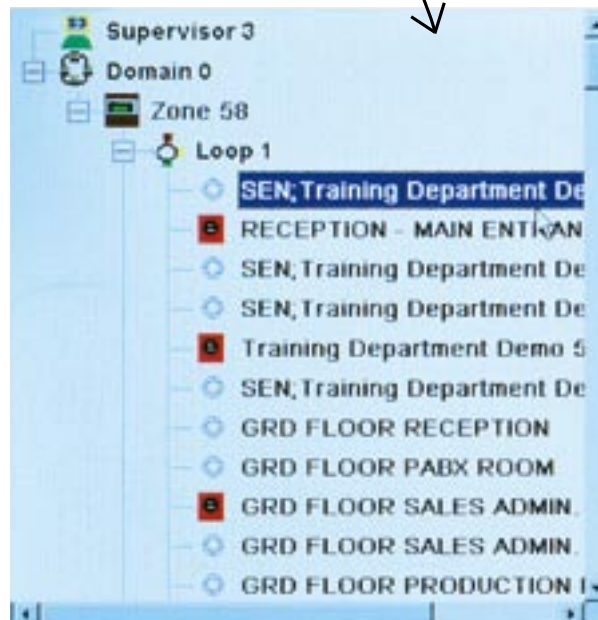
Supervisor 3
Domain 0
Zone 58
Loop 1
SEN;Training Department De
RECEPTION - MAIN ENTRAN
SEN;Training Department De
SEN;Training Department De
Training Department Demo 5
SEN;Training Department De
GRD FLOOR RECEPTION
GRD FLOOR PABX ROOM
GRD FLOOR SALES ADMIN.
GRD FLOOR SALES ADMIN.
GRD FLOOR PRODUCTION I